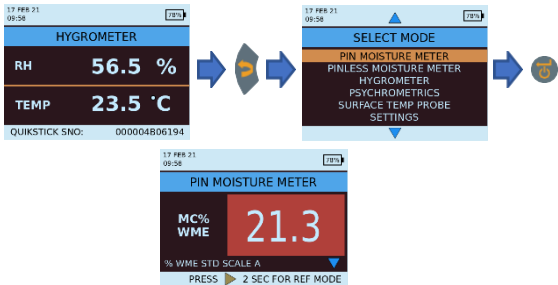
17 FEB 21
09:56

78%

HYGROMETER

RH 56.5 %

TEMP 23.5 ˚C

QUICKSTICK SNO: 000004806194

17 FEB 21
09:56

78%

SELECT MODE

PIN MOISTURE METER
PINLESS MOISTURE METER
HYGROMETER
PSYCHROMETRICS
SURFACE TEMP PROBE
SETTINGS

17 FEB 21
09:56

78%

PIN MOISTURE METER

MC%
WME

21.3

% WME STD SCALE A

PRESS 2 SEC FOR REF MODE